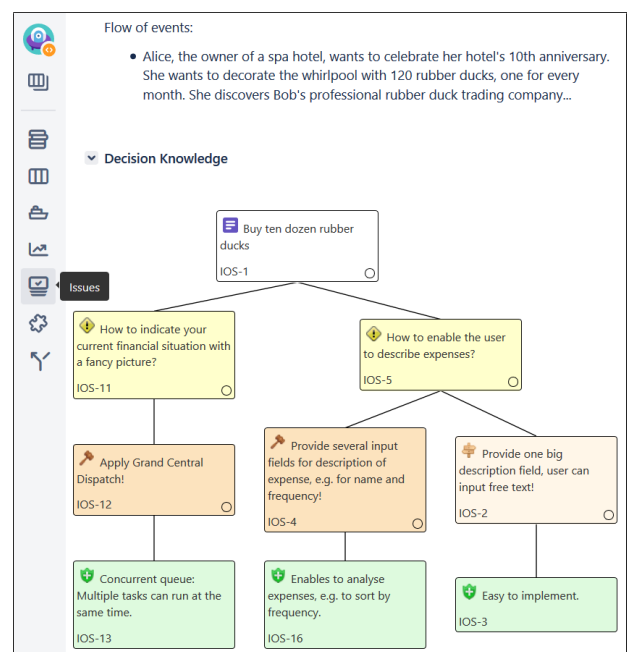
Issues

Flow of events:

- Alice, the owner of a spa hotel, wants to celebrate her hotel's 10th anniversary. She wants to decorate the whirlpool with 120 rubber ducks, one for every month. She discovers Bob's professional rubber duck trading company...

Decision Knowledge

Buy ten dozen rubber ducks
IOS-1

How to indicate your current financial situation with a fancy picture?
IOS-11

How to enable the user to describe expenses?
IOS-5

Apply Grand Central Dispatch!
IOS-12

Provide several input fields for description of expense, e.g. for name and frequency!
IOS-4

Provide one big description field, user can input free text!
IOS-2

Concurrent queue: Multiple tasks can run at the same time.
IOS-13

Enables to analyse expenses, e.g. to sort by frequency.
IOS-16

Easy to implement.
IOS-3